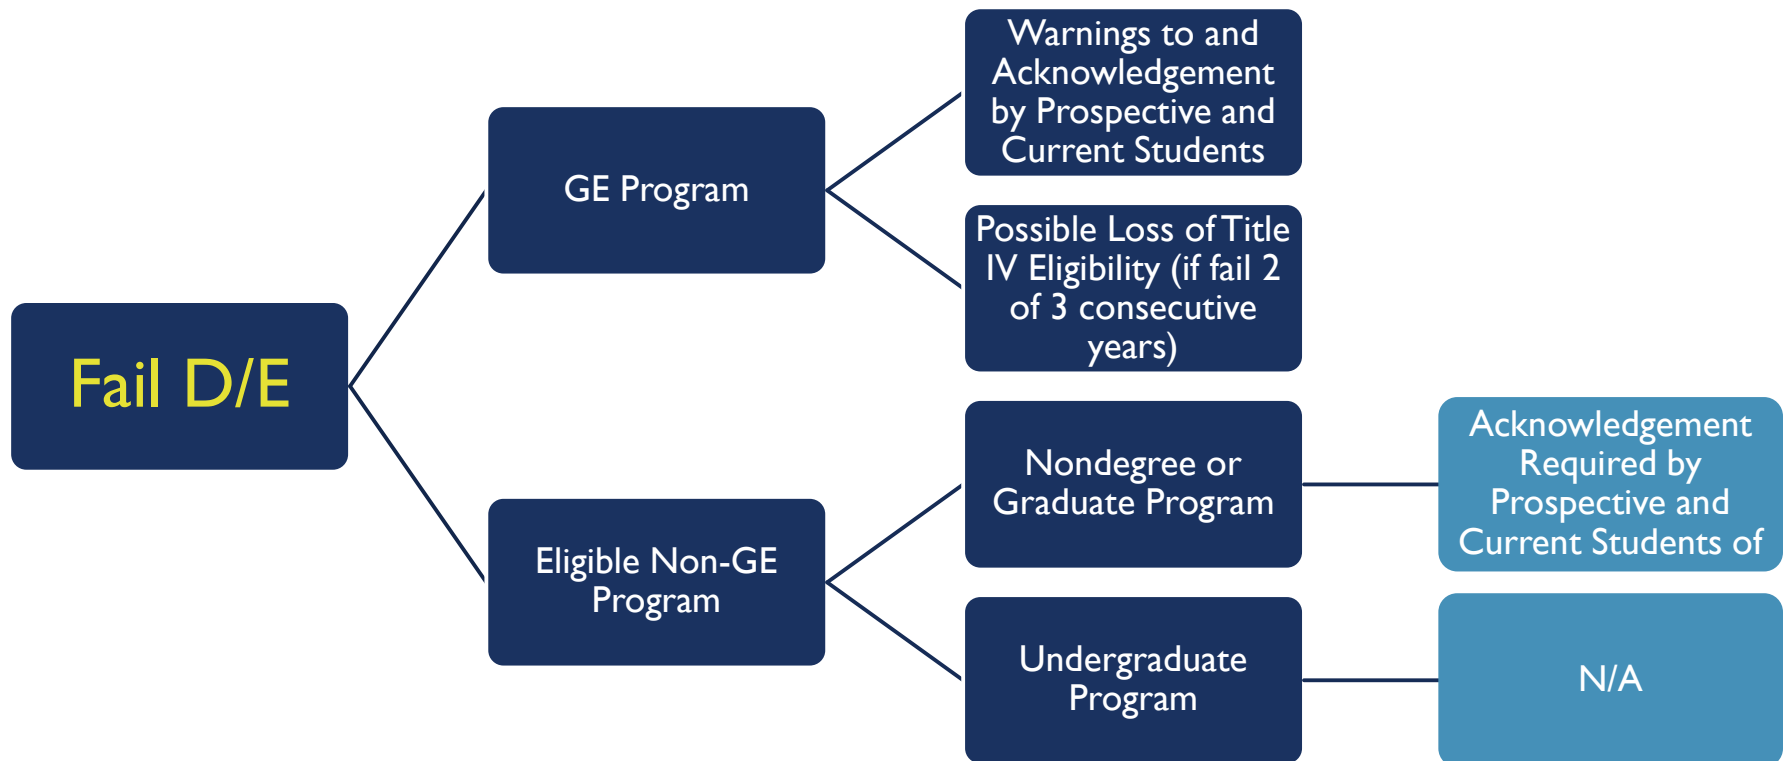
Fail D/E

GE Program

Warnings to and Acknowledgement by Prospective and Current Students

Possible Loss of Title IV Eligibility (if fail 2 of 3 consecutive years)

Eligible Non-GE Program

Nondegree or Graduate Program

Acknowledgement Required by Prospective and Current Students of

Undergraduate Program

N/A